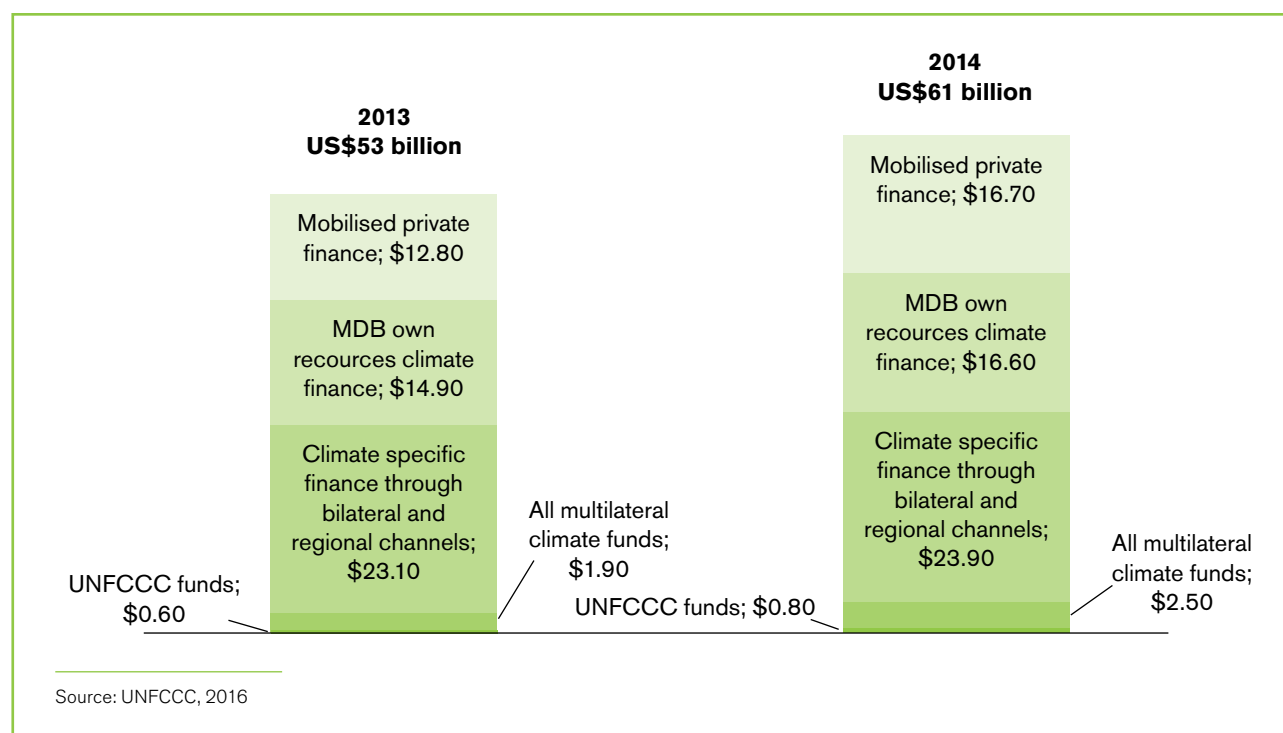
2013
US$53 billion

Mobilised private finance; $12.80

MDB own recources climate finance; $14.90

Climate specific finance through bilateral and regional channels; $23.10

All multilateral climate funds; $1.90

UNFCCC funds; $0.60

2014
US$61 billion

Mobilised private finance; $16.70

MDB own recources climate finance; $16.60

Climate specific finance through bilateral and regional channels; $23.90

All multilateral climate funds; $2.50

UNFCCC funds; $0.80

Source: UNFCCC, 2016